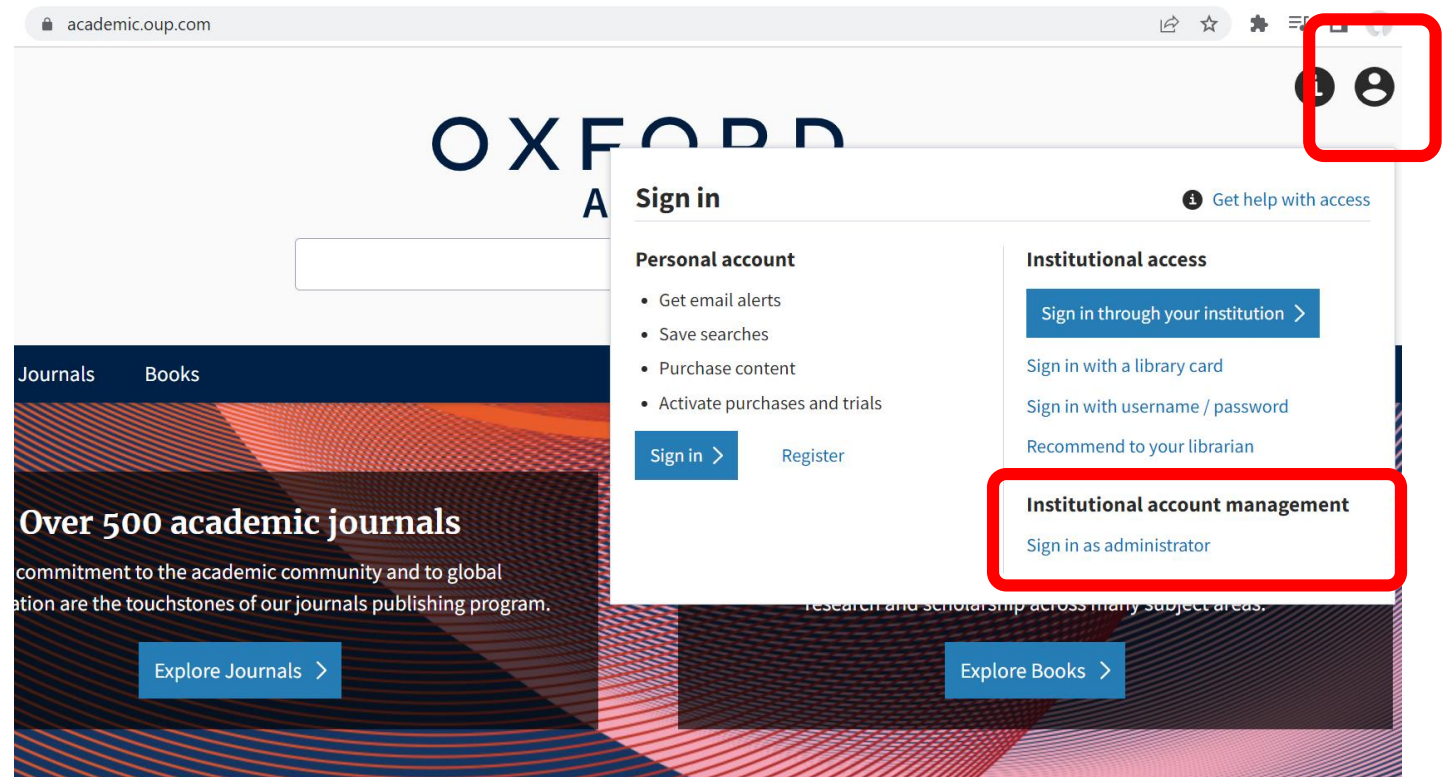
academic.oup.com

OXFORD
A

Journals Books

Sign in

Get help with access

Personal account

- Get email alerts
- Save searches
- Purchase content
- Activate purchases and trials

Sign in

Register

Institutional access

Sign in through your institution

Sign in with a library card

Sign in with username / password

Recommend to your librarian

Institutional account management

Sign in as administrator

Over 500 academic journals

commitment to the academic community and to global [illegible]ation are the touchstones of our journals publishing program.

Explore Journals

research and scholarship across many subject areas.

Explore Books